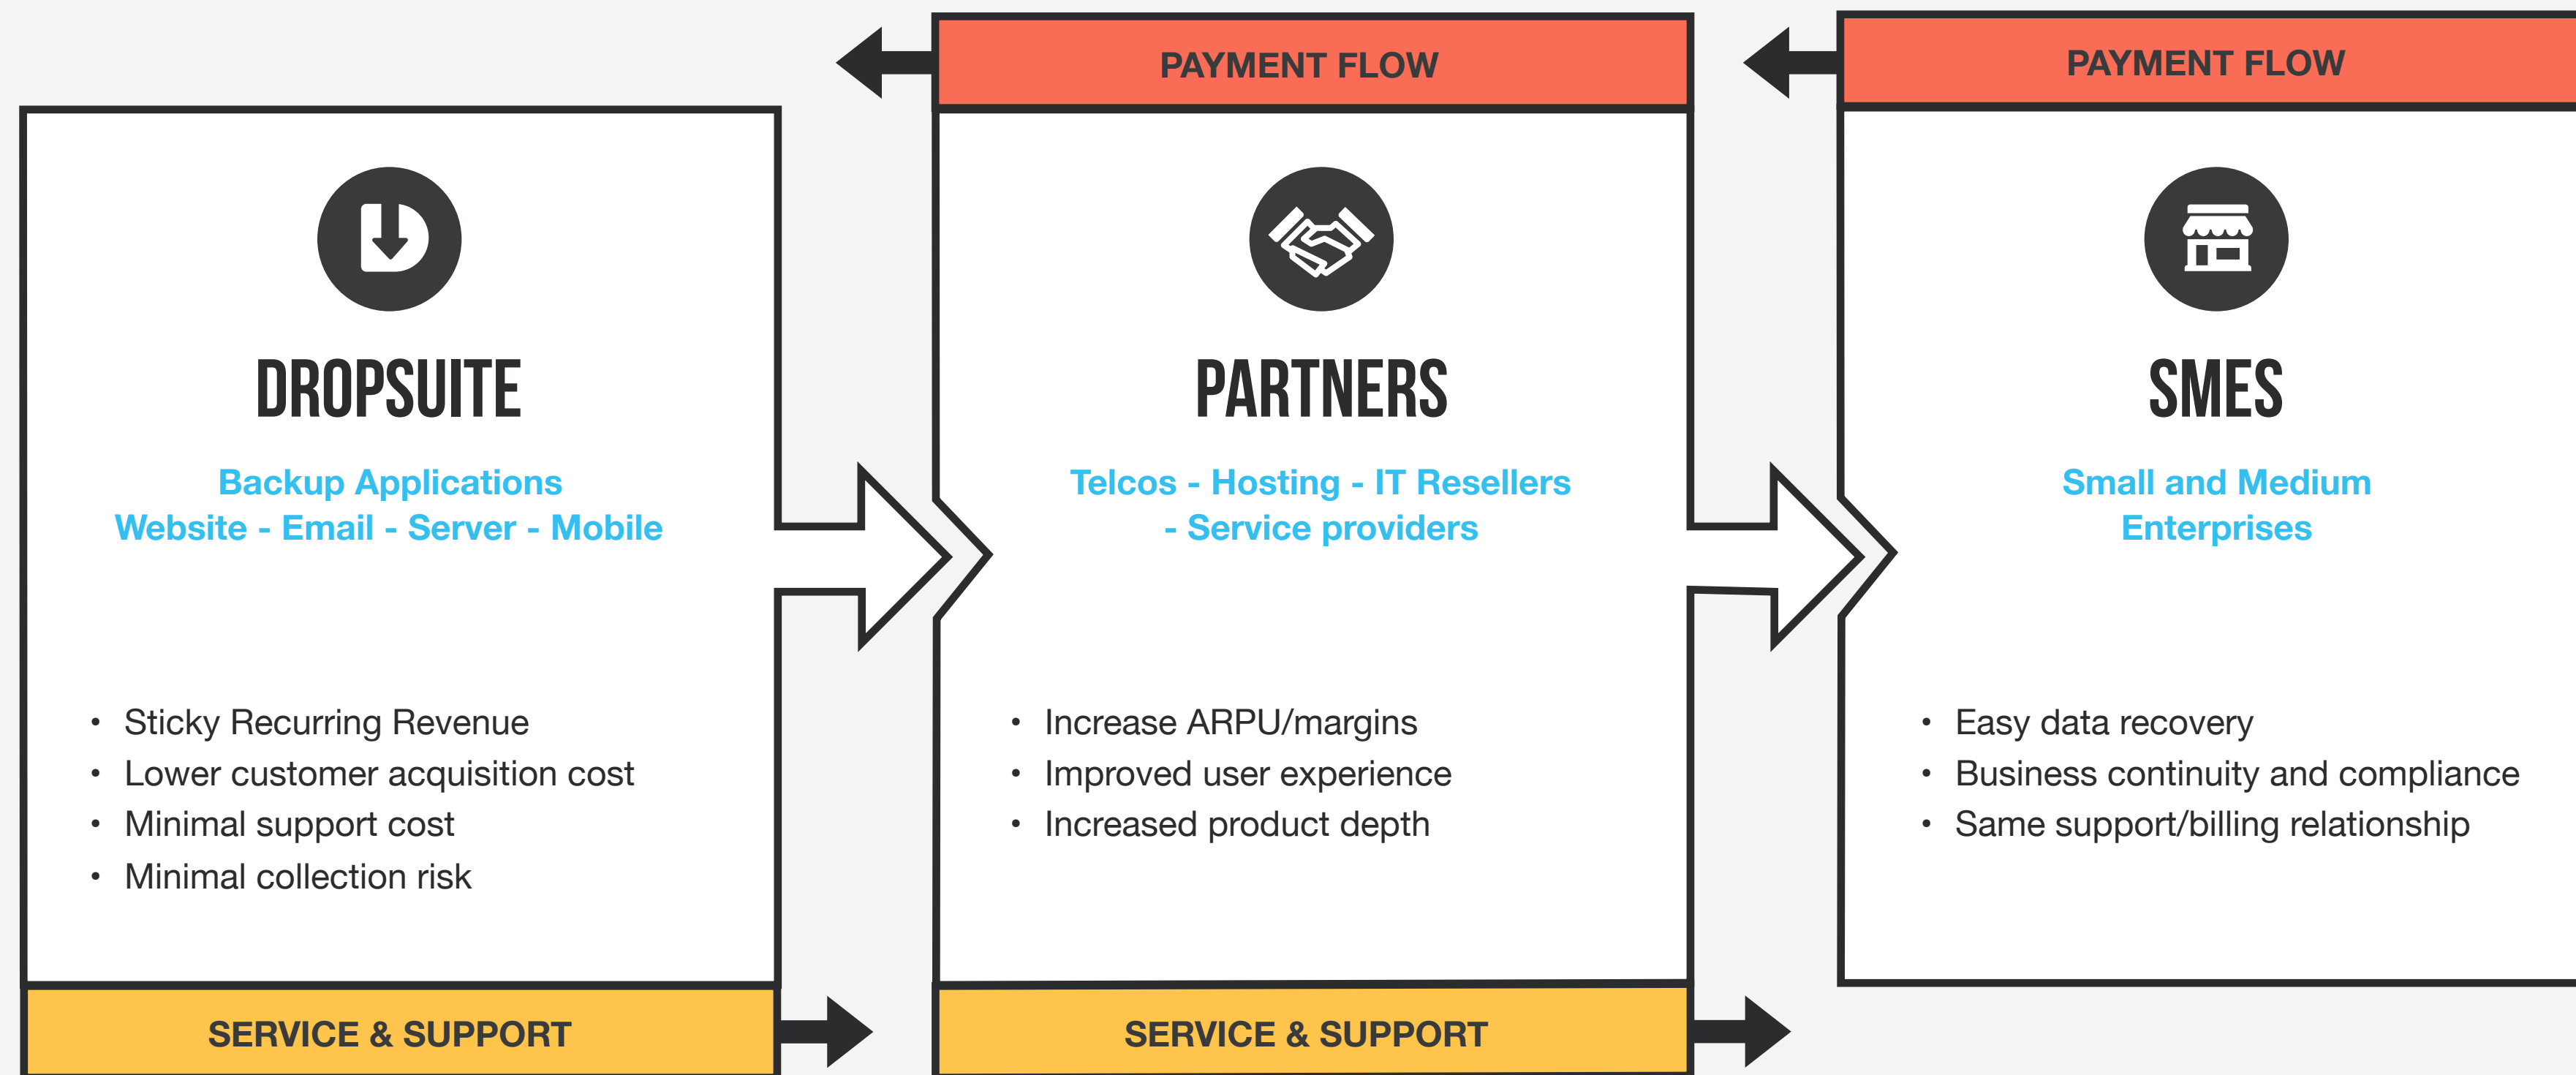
PAYMENT FLOW

PAYMENT FLOW

DROPSUITE

Backup Applications
Website - Email - Server - Mobile

- Sticky Recurring Revenue
- Lower customer acquisition cost
- Minimal support cost
- Minimal collection risk

SERVICE & SUPPORT

PARTNERS

Telcos - Hosting - IT Resellers - Service providers

- Increase ARPU/margins
- Improved user experience
- Increased product depth

SERVICE & SUPPORT

SMES

Small and Medium Enterprises

- Easy data recovery
- Business continuity and compliance
- Same support/billing relationship